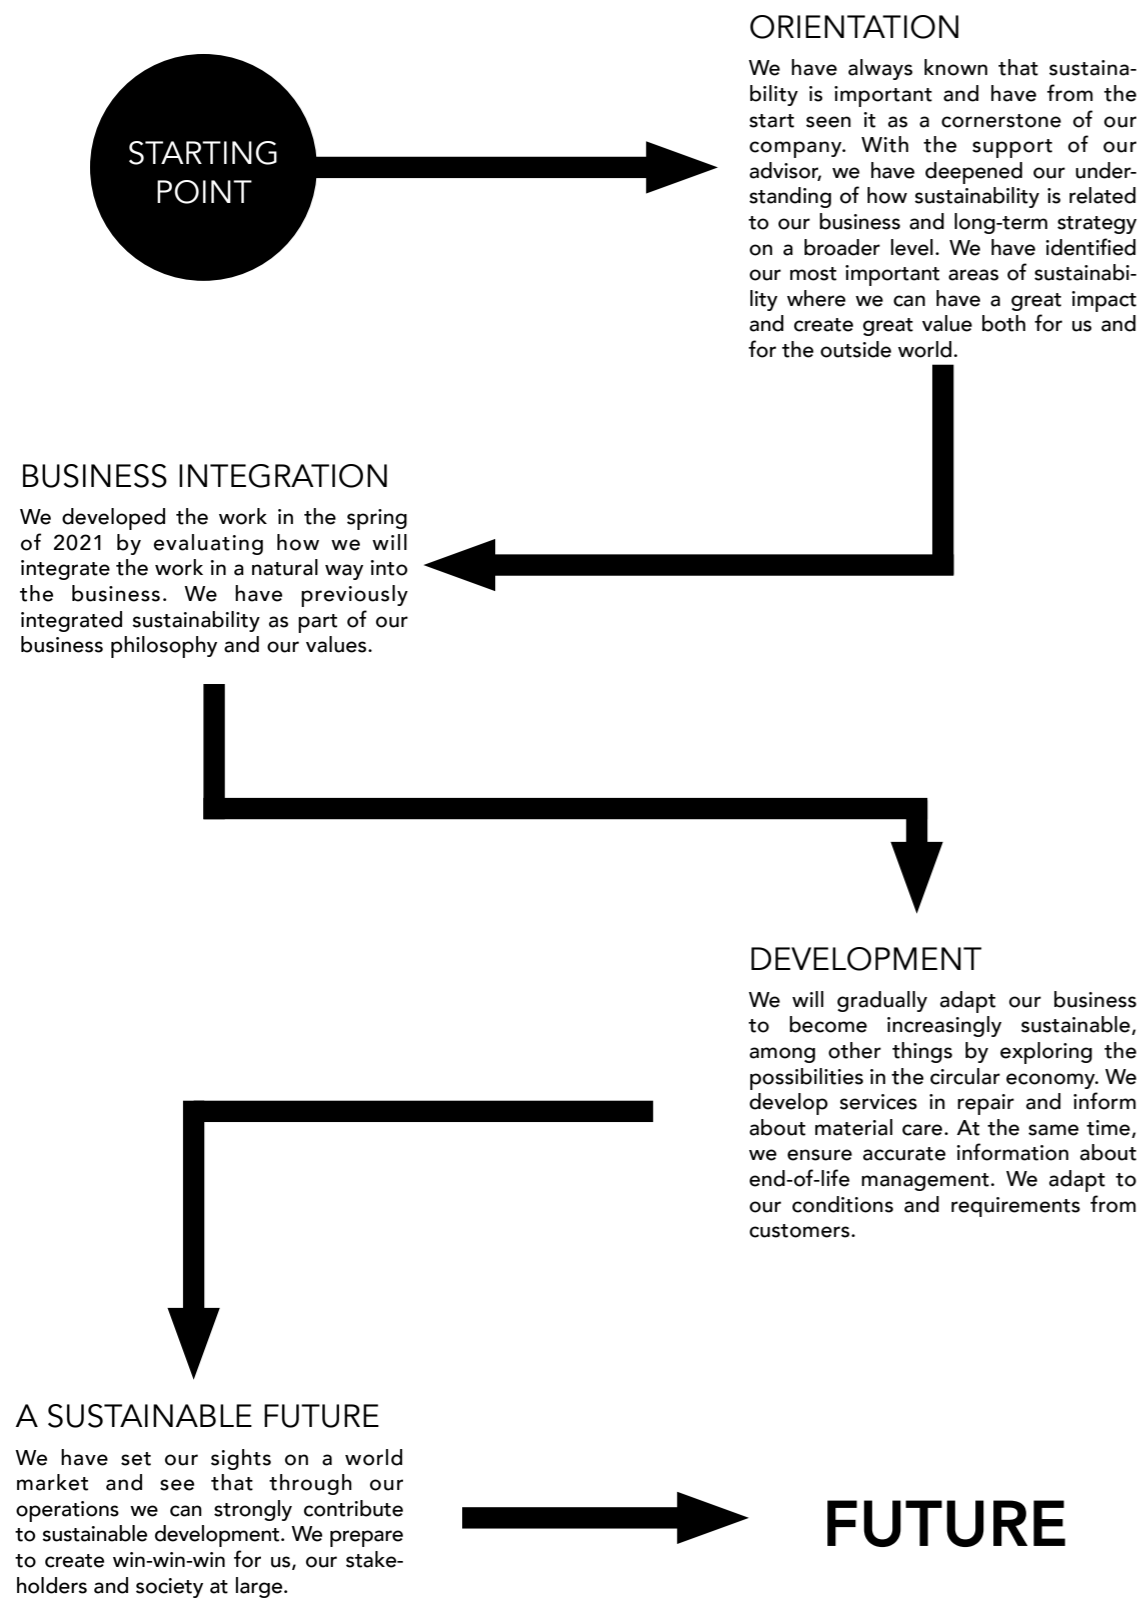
STARTING POINT

ORIENTATION

We have always known that sustainability is important and have from the start seen it as a cornerstone of our company. With the support of our advisor, we have deepened our understanding of how sustainability is related to our business and long-term strategy on a broader level. We have identified our most important areas of sustainability where we can have a great impact and create great value both for us and for the outside world.

BUSINESS INTEGRATION

We developed the work in the spring of 2021 by evaluating how we will integrate the work in a natural way into the business. We have previously integrated sustainability as part of our business philosophy and our values.

DEVELOPMENT

We will gradually adapt our business to become increasingly sustainable, among other things by exploring the possibilities in the circular economy. We develop services in repair and inform about material care. At the same time, we ensure accurate information about end-of-life management. We adapt to our conditions and requirements from customers.

A SUSTAINABLE FUTURE

We have set our sights on a world market and see that through our operations we can strongly contribute to sustainable development. We prepare to create win-win-win for us, our stakeholders and society at large.

FUTURE